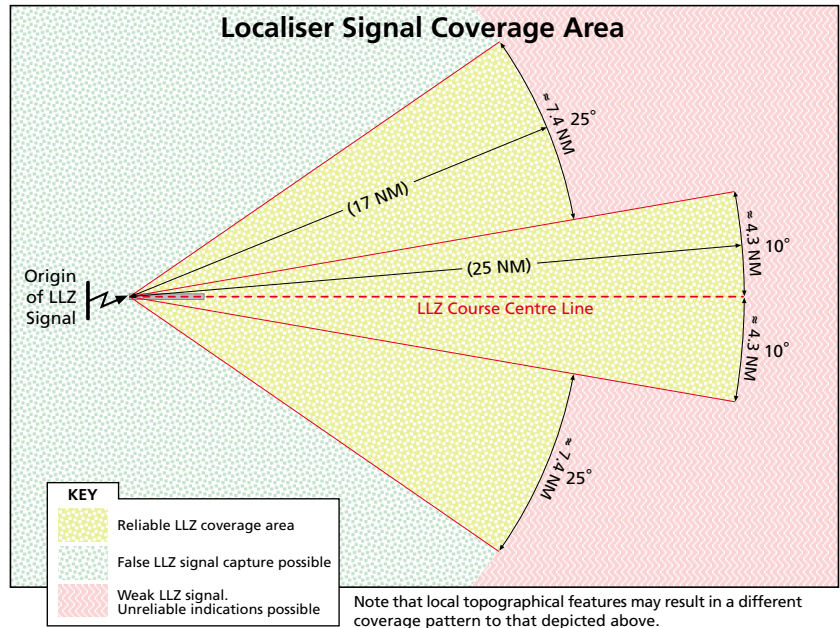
Localiser Signal Coverage Area

≈ 7.4 NM
25°

(17 NM)

≈ 4.3 NM
10°

(25 NM)

Origin of LLZ Signal

LLZ Course Centre Line

≈ 4.3 NM
10°

≈ 7.4 NM
25°

KEY

Reliable LLZ coverage area

False LLZ signal capture possible

Weak LLZ signal. Unreliable indications possible

Note that local topographical features may result in a different coverage pattern to that depicted above.